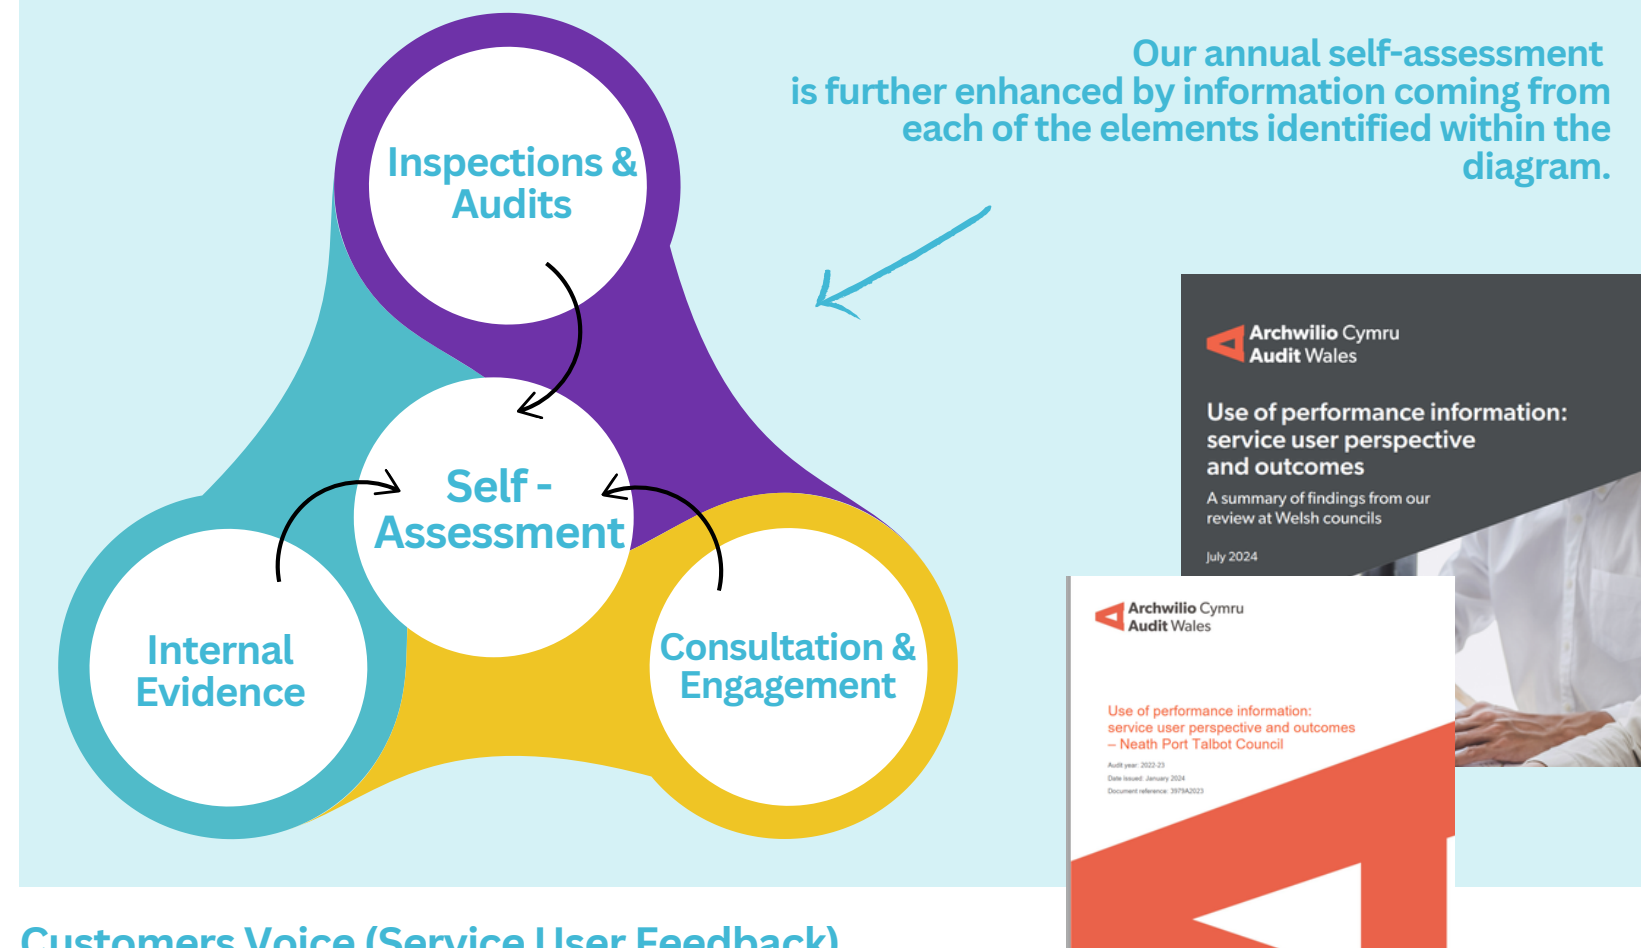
Our annual self-assessment is further enhanced by information coming from each of the elements identified within the diagram.

Inspections & Audits

Self - Assessment

Internal Evidence

Consultation & Engagement

Archwilio Cymru
Audit Wales

Use of performance information: service user perspective and outcomes

A summary of findings from our review at Welsh councils

July 2024

Archwilio Cymru
Audit Wales

Use of performance information: service user perspective and outcomes – Neath Port Talbot Council

Audit year: 2022-23
Date issued: January 2024
Document reference: 3979A2023

Customers Voice (Service User Feedback)